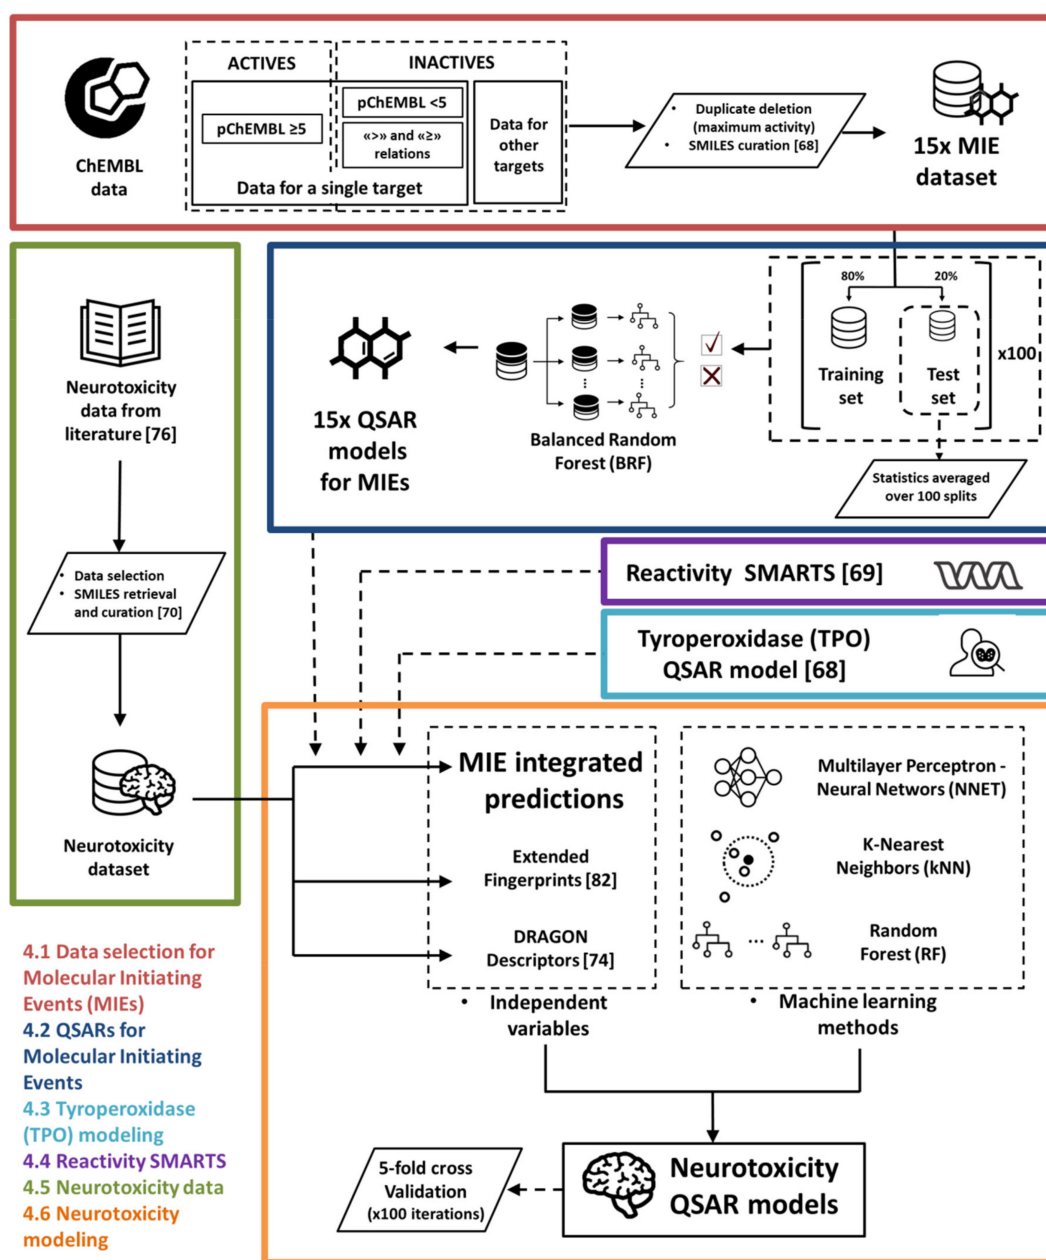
ChEMBL data

ACTIVES

pChEMBL ≥5

INACTIVES

pChEMBL <5

«>» and «≥» relations

Data for a single target

Data for other targets

• Duplicate deletion (maximum activity)
• SMILES curation [68]

15x MIE dataset

80%

20%

Training set

Test set

x100

Statistics averaged over 100 splits

15x QSAR models for MIEs

Balanced Random Forest (BRF)

Neurotoxicity data from literature [76]

• Data selection
• SMILES retrieval and curation [70]

Neurotoxicity dataset

Reactivity SMARTS [69]

Tyroperoxidase (TPO) QSAR model [68]

MIE integrated predictions

Extended Fingerprints [82]

DRAGON Descriptors [74]

• Independent variables

Multilayer Perceptron - Neural Networs (NNET)

K-Nearest Neighbors (kNN)

Random Forest (RF)

• Machine learning methods

5-fold cross Validation (x100 iterations)

Neurotoxicity QSAR models

4.1 Data selection for Molecular Initiating Events (MIEs)
4.2 QSARs for Molecular Initiating Events
4.3 Tyroperoxidase (TPO) modeling
4.4 Reactivity SMARTS
4.5 Neurotoxicity data
4.6 Neurotoxicity modeling